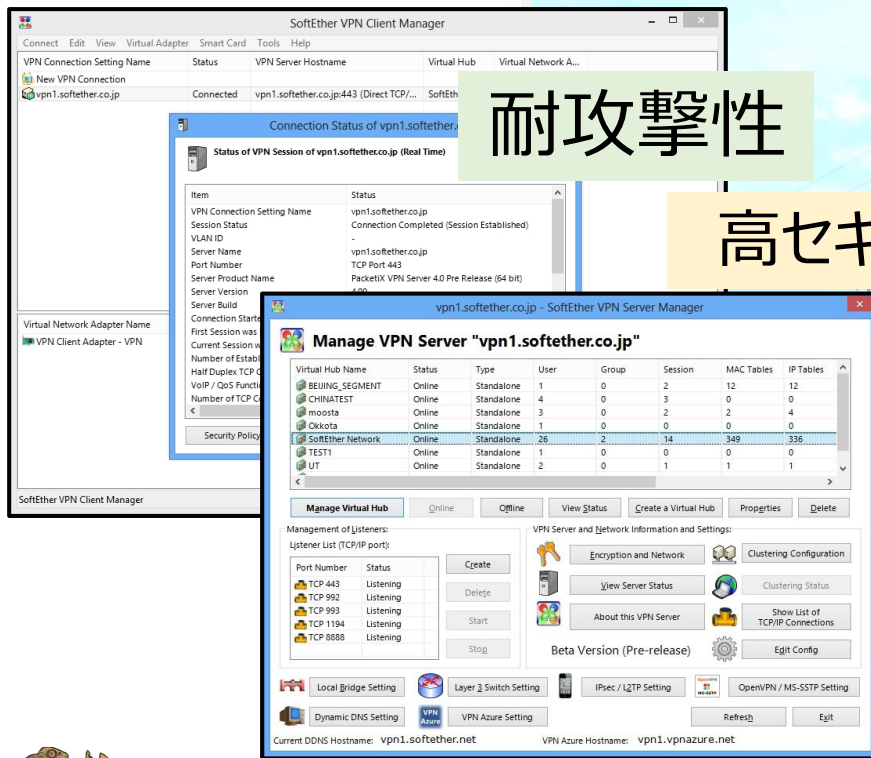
SoftEther VPN Client Manager

Connect Edit View Virtual Adapter Smart Card Tools Help

| VPN Connection Setting Name | Status | VPN Server Hostname | Virtual Hub | Virtual Network A... |
|---|---|---|---|---|
| New VPN Connection | | | | |
| vpn1.softether.co.jp | Connected | vpn1.softether.co.jp:443 (Direct TCP/... | SoftEth | |

耐攻撃性

高セキ

Connection Status of vpn1.softether.

Status of VPN Session of vpn1.softether.co.jp (Real Time)

| Item | Status |
|---|---|
| VPN Connection Setting Name | vpn1.softether.co.jp |
| Session Status | Connection Completed (Session Established) |
| VLAN ID | - |
| Server Name | vpn1.softether.co.jp |
| Port Number | TCP Port 443 |
| Server Product Name | PacketiX VPN Server 4.0 Pre Release (64 bit) |
| Server Version | 4.00 |
| Server Build | |
| Connection Starte | |
| First Session was | |
| Current Session w | |
| Number of Establi | |
| Half Duplex TCP C | |
| VoIP / QoS Functi | |
| Number of TCP C | |

Security Policy

Virtual Network Adapter Name
VPN Client Adapter - VPN

SoftEther VPN Client Manager

vpn1.softether.co.jp - SoftEther VPN Server Manager

Manage VPN Server "vpn1.softether.co.jp"

| Virtual Hub Name | Status | Type | User | Group | Session | MAC Tables | IP Tables |
|---|---|---|---|---|---|---|---|
| BEIJING_SEGMENT | Online | Standalone | 1 | 0 | 2 | 12 | 12 |
| CHINATEST | Online | Standalone | 4 | 0 | 3 | 0 | 0 |
| moosta | Online | Standalone | 3 | 0 | 2 | 2 | 4 |
| Okkota | Online | Standalone | 1 | 0 | 0 | 0 | 0 |
| SoftEther Network | Online | Standalone | 26 | 2 | 14 | 349 | 336 |
| TEST1 | Online | Standalone | 1 | 0 | 0 | 0 | 0 |
| UT | Online | Standalone | 2 | 0 | 1 | 1 | 1 |

Manage Virtual Hub Online Offline View Status Create a Virtual Hub Properties Delete

Management of Listeners:
Listener List (TCP/IP port):

| Port Number | Status |
|---|---|
| TCP 443 | Listening |
| TCP 992 | Listening |
| TCP 993 | Listening |
| TCP 1194 | Listening |
| TCP 8888 | Listening |

Create Delete Start Stop

VPN Server and Network Information and Settings:
Encryption and Network
Clustering Configuration
View Server Status
Clustering Status
About this VPN Server
Show List of TCP/IP Connections
Beta Version (Pre-release)
Edit Config

Local Bridge Setting Layer 3 Switch Setting IPsec / L2TP Setting OpenVPN / MS-SSTP Setting
Dynamic DNS Setting VPN Azure VPN Azure Setting Refresh Exit

Current DDNS Hostname: vpn1.softether.net VPN Azure Hostname: vpn1.vpnazure.net